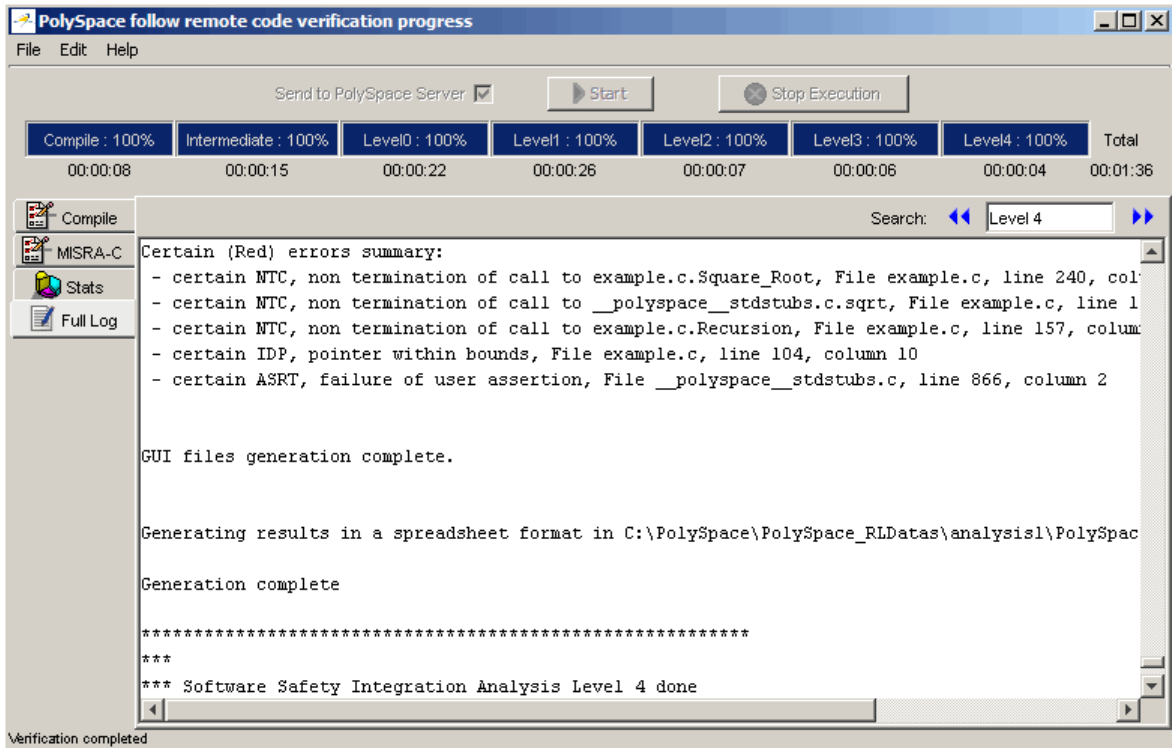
PolySpace follow remote code verification progress

File Edit Help

Send to PolySpace Server

Start

Stop Execution

| Compile : 100% | Intermediate : 100% | Level0 : 100% | Level1 : 100% | Level2 : 100% | Level3 : 100% | Level4 : 100% | Total |
|---|---|---|---|---|---|---|---|
| 00:00:08 | 00:00:15 | 00:00:22 | 00:00:26 | 00:00:07 | 00:00:06 | 00:00:04 | 00:01:36 |

Compile
MISRA-C
Stats
Full Log

Search: Level 4

Certain (Red) errors summary:
- certain NTC, non termination of call to example.c.Square_Root, File example.c, line 240, col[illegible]
- certain NTC, non termination of call to __polyspace__stdstubs.c.sqrt, File example.c, line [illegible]
- certain NTC, non termination of call to example.c.Recursion, File example.c, line 157, colum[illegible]
- certain IDP, pointer within bounds, File example.c, line 104, column 10
- certain ASRT, failure of user assertion, File __polyspace__stdstubs.c, line 866, column 2

GUI files generation complete.

Generating results in a spreadsheet format in C:\PolySpace\PolySpace_RLDatas\analysis1\PolySpac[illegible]

Generation complete

***********************************************************
***
*** Software Safety Integration Analysis Level 4 done

Verification completed